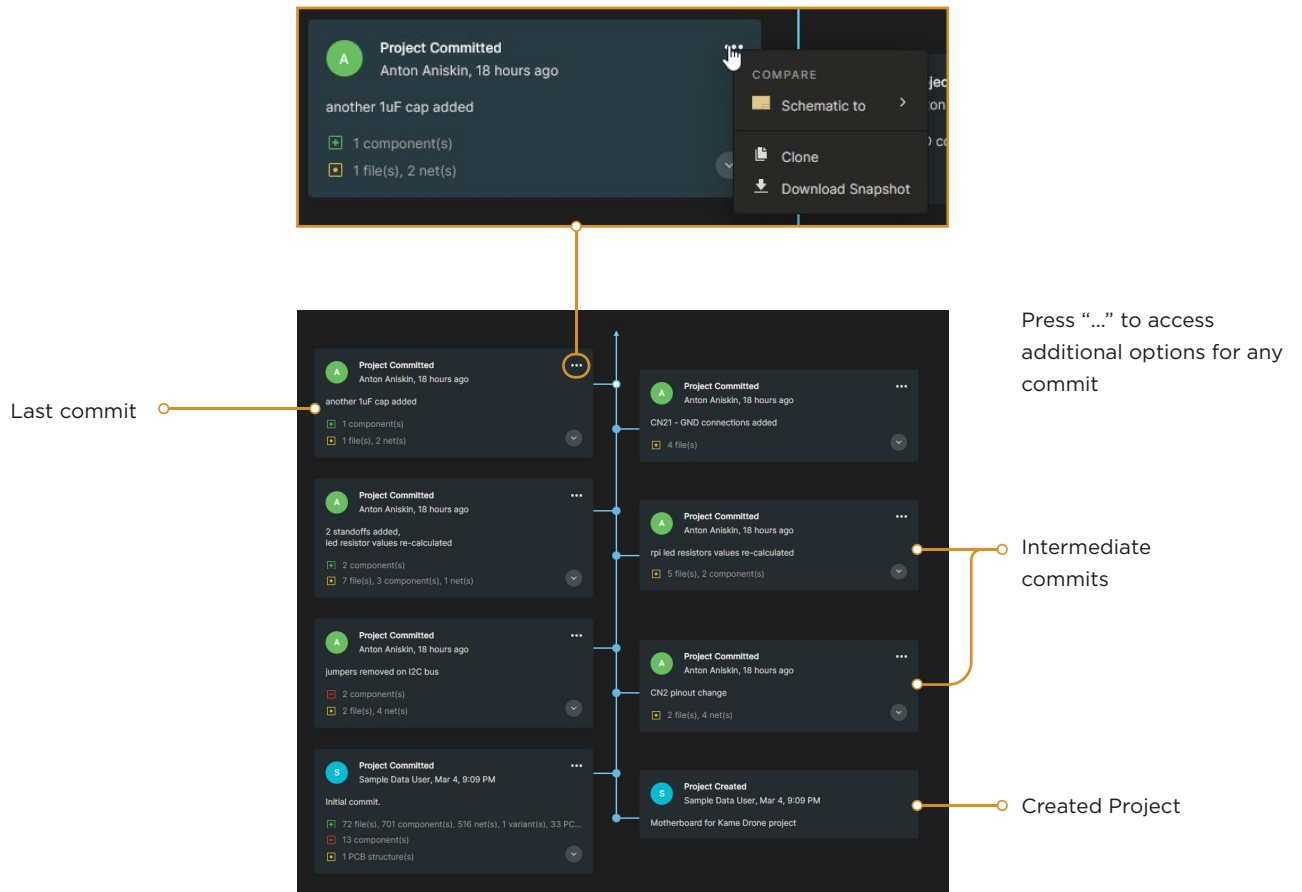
A
Project Committed
Anton Aniskin, 18 hours ago

another 1uF cap added

1 component(s)
1 file(s), 2 net(s)

COMPARE
Schematic to
Clone
Download Snapshot

Press “...” to access additional options for any commit

Last commit

A
Project Committed
Anton Aniskin, 18 hours ago
another 1uF cap added
1 component(s)
1 file(s), 2 net(s)

A
Project Committed
Anton Aniskin, 18 hours ago
CN21 - GND connections added
4 file(s)

A
Project Committed
Anton Aniskin, 18 hours ago
2 standoffs added,
led resistor values re-calculated
2 component(s)
7 file(s), 3 component(s), 1 net(s)

A
Project Committed
Anton Aniskin, 18 hours ago
rpi led resistors values re-calculated
5 file(s), 2 component(s)

Intermediate commits

A
Project Committed
Anton Aniskin, 18 hours ago
jumpers removed on I2C bus
2 component(s)
2 file(s), 4 net(s)

A
Project Committed
Anton Aniskin, 18 hours ago
CN2 pinout change
2 file(s), 4 net(s)

S
Project Committed
Sample Data User, Mar 4, 9:09 PM
Initial commit.
72 file(s), 701 component(s), 516 net(s), 1 variant(s), 33 PC...
13 component(s)
1 PCB structure(s)

S
Project Created
Sample Data User, Mar 4, 9:09 PM
Motherboard for Kame Drone project

Created Project